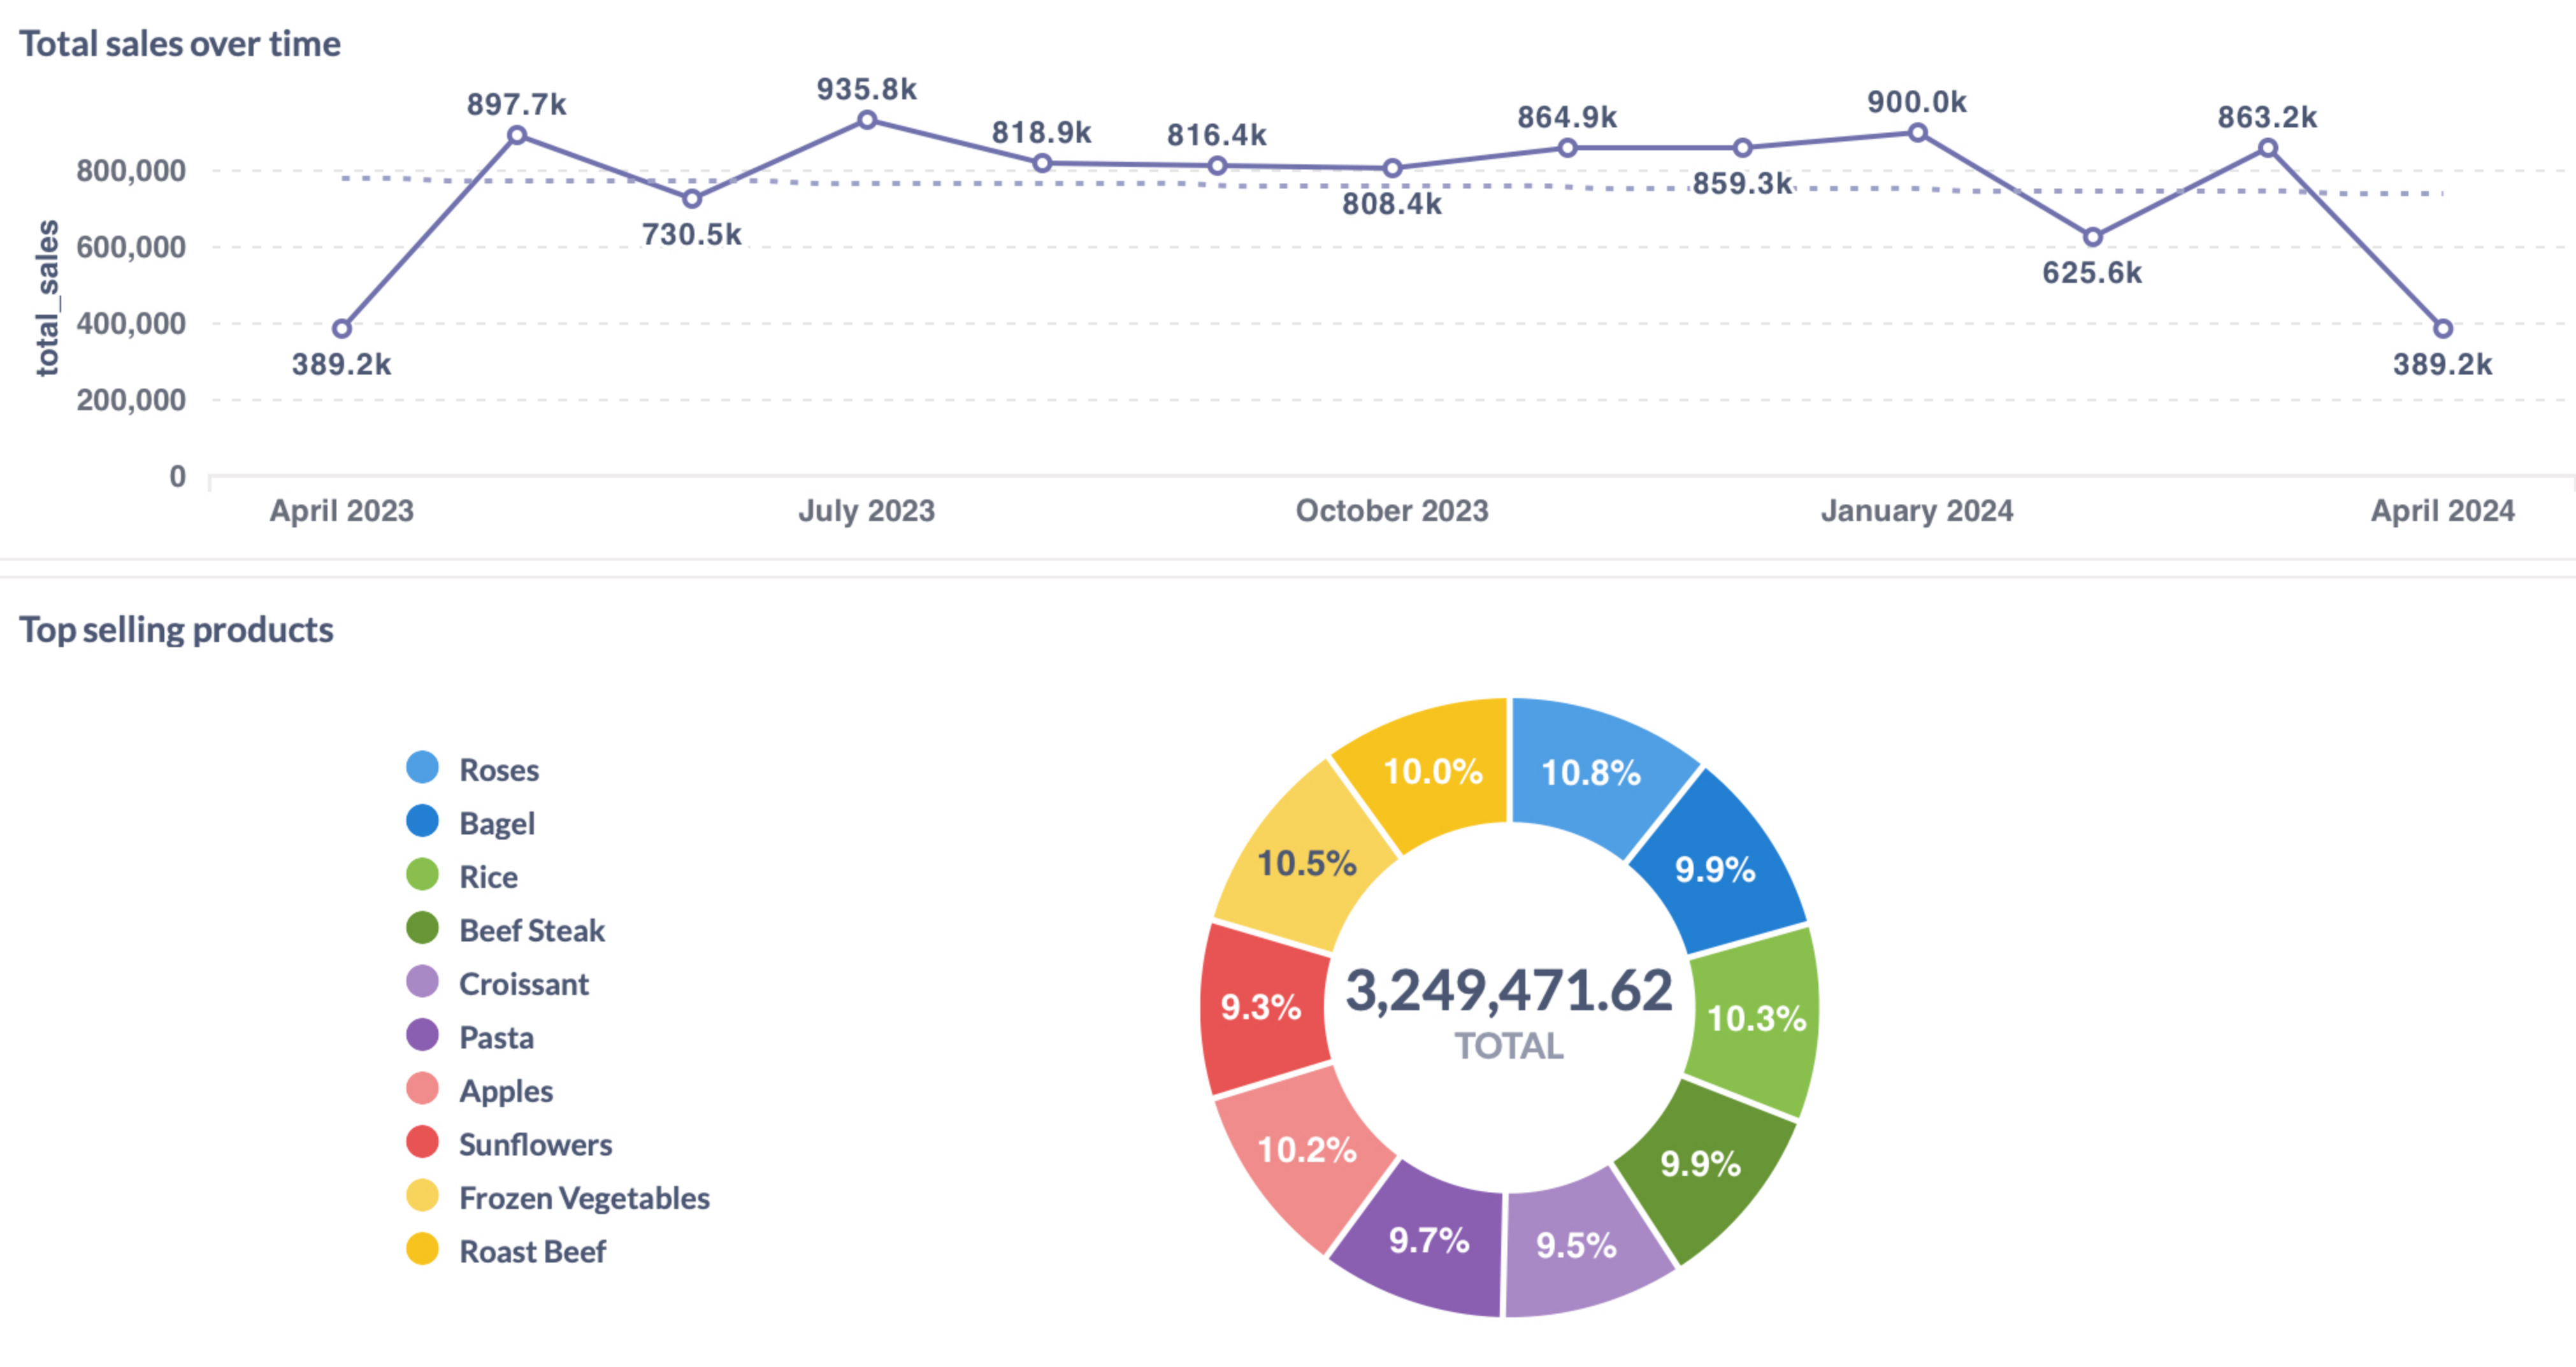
Total sales over time

total_sales

800,000
600,000
400,000
200,000
0

389.2k
897.7k
730.5k
935.8k
818.9k
816.4k
808.4k
864.9k
859.3k
900.0k
625.6k
863.2k
389.2k

April 2023
July 2023
October 2023
January 2024
April 2024

Top selling products

Roses
Bagel
Rice
Beef Steak
Croissant
Pasta
Apples
Sunflowers
Frozen Vegetables
Roast Beef

10.8%
9.9%
10.3%
9.9%
9.5%
9.7%
10.2%
9.3%
10.5%
10.0%

3,249,471.62
TOTAL